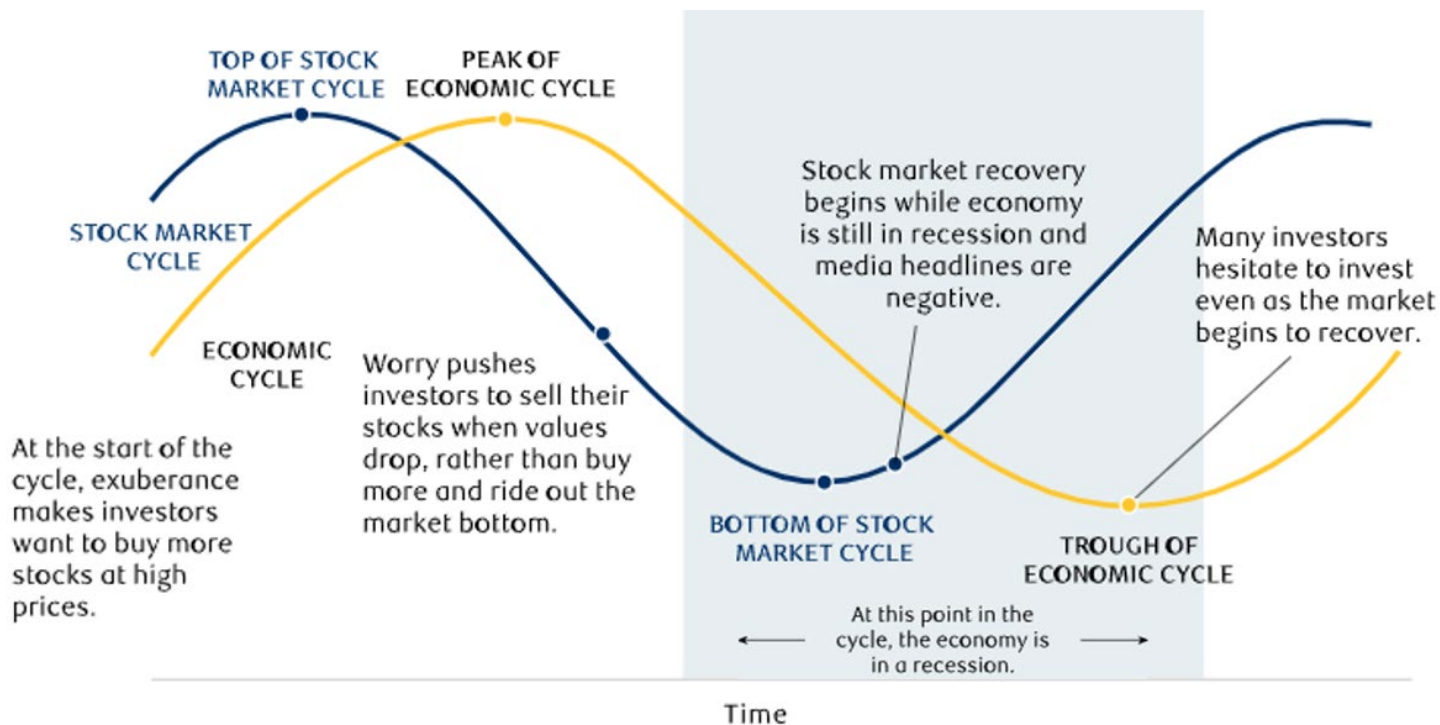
TOP OF STOCK MARKET CYCLE

PEAK OF ECONOMIC CYCLE

STOCK MARKET CYCLE

ECONOMIC CYCLE

At the start of the cycle, exuberance makes investors want to buy more stocks at high prices.

Worry pushes investors to sell their stocks when values drop, rather than buy more and ride out the market bottom.

Stock market recovery begins while economy is still in recession and media headlines are negative.

Many investors hesitate to invest even as the market begins to recover.

BOTTOM OF STOCK MARKET CYCLE

TROUGH OF ECONOMIC CYCLE

At this point in the cycle, the economy is in a recession.

Time